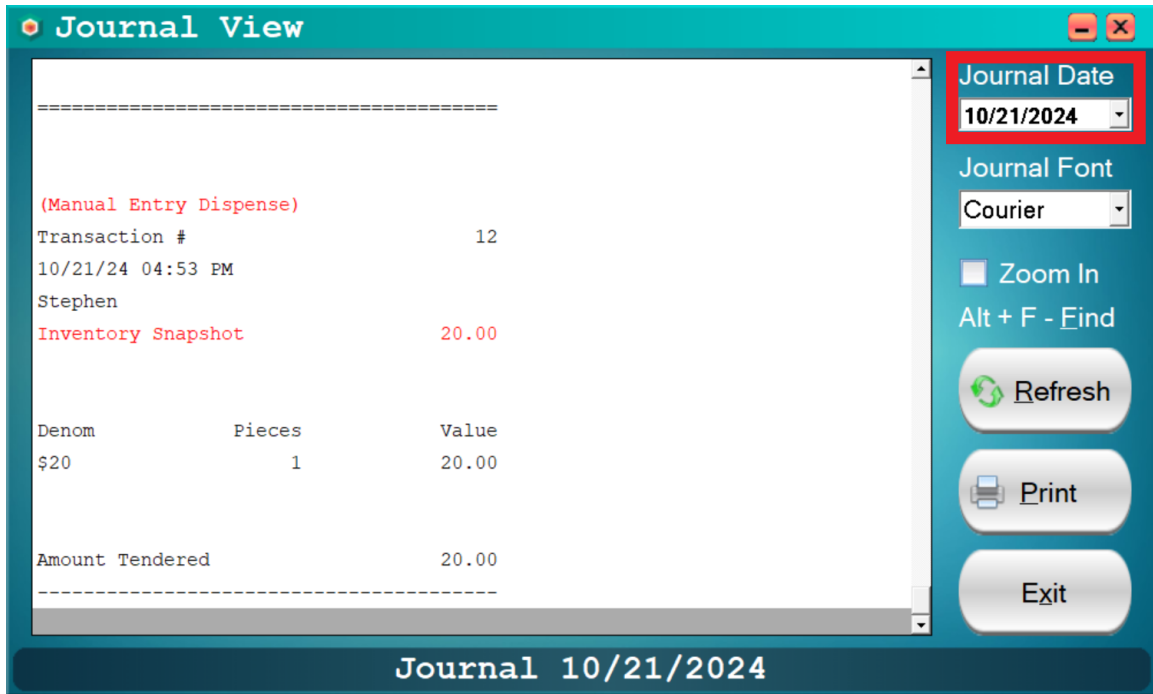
Journal View

========================================

(Manual Entry Dispense)
Transaction # 12
10/21/24 04:53 PM
Stephen
Inventory Snapshot 20.00

| Denom | Pieces | Value |
|---|---|---|
| $20 | 1 | 20.00 |

Amount Tendered 20.00
----------------------------------------

Journal Date
10/21/2024

Journal Font
Courier

Zoom In

Alt + F - Find

Refresh

Print

Exit

Journal 10/21/2024